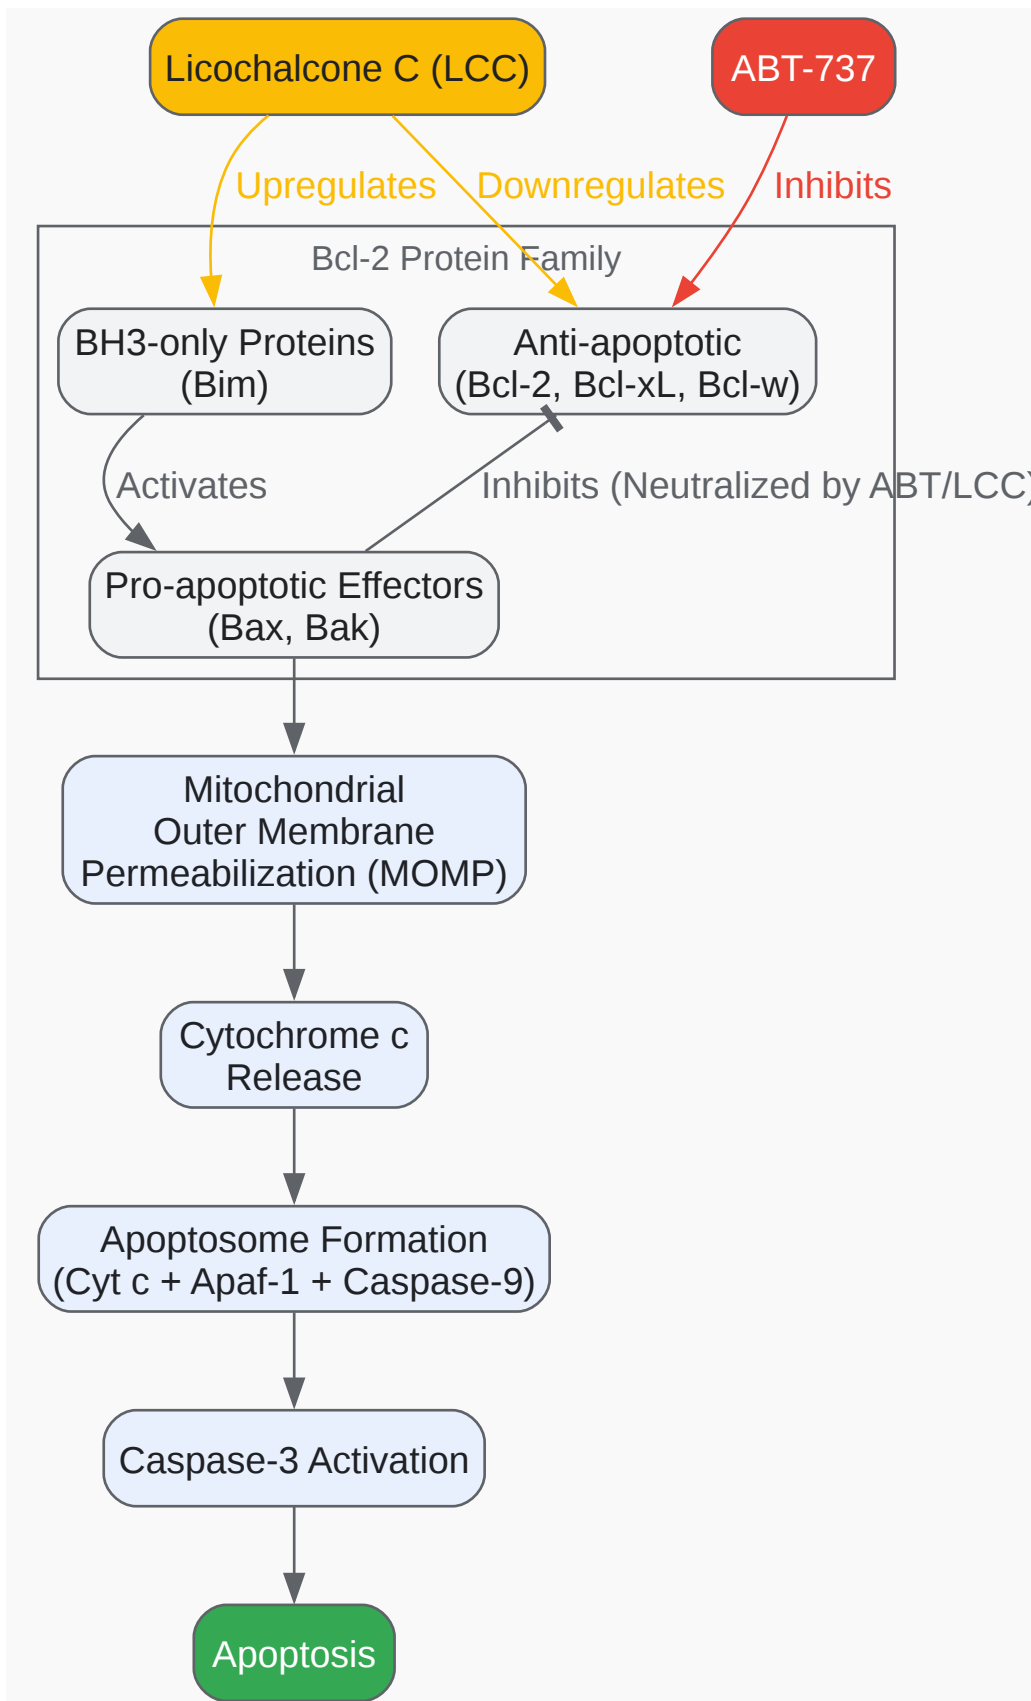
Licochalcone C (LCC)

ABT-737

Upregulates

Downregulates

Inhibits

Bcl-2 Protein Family

BH3-only Proteins (Bim)

Anti-apoptotic (Bcl-2, Bcl-xL, Bcl-w)

Activates

Inhibits (Neutralized by ABT/LCC)

Pro-apoptotic Effectors (Bax, Bak)

Mitochondrial Outer Membrane Permeabilization (MOMP)

Cytochrome c Release

Apoptosome Formation (Cyt c + Apaf-1 + Caspase-9)

Caspase-3 Activation

Apoptosis